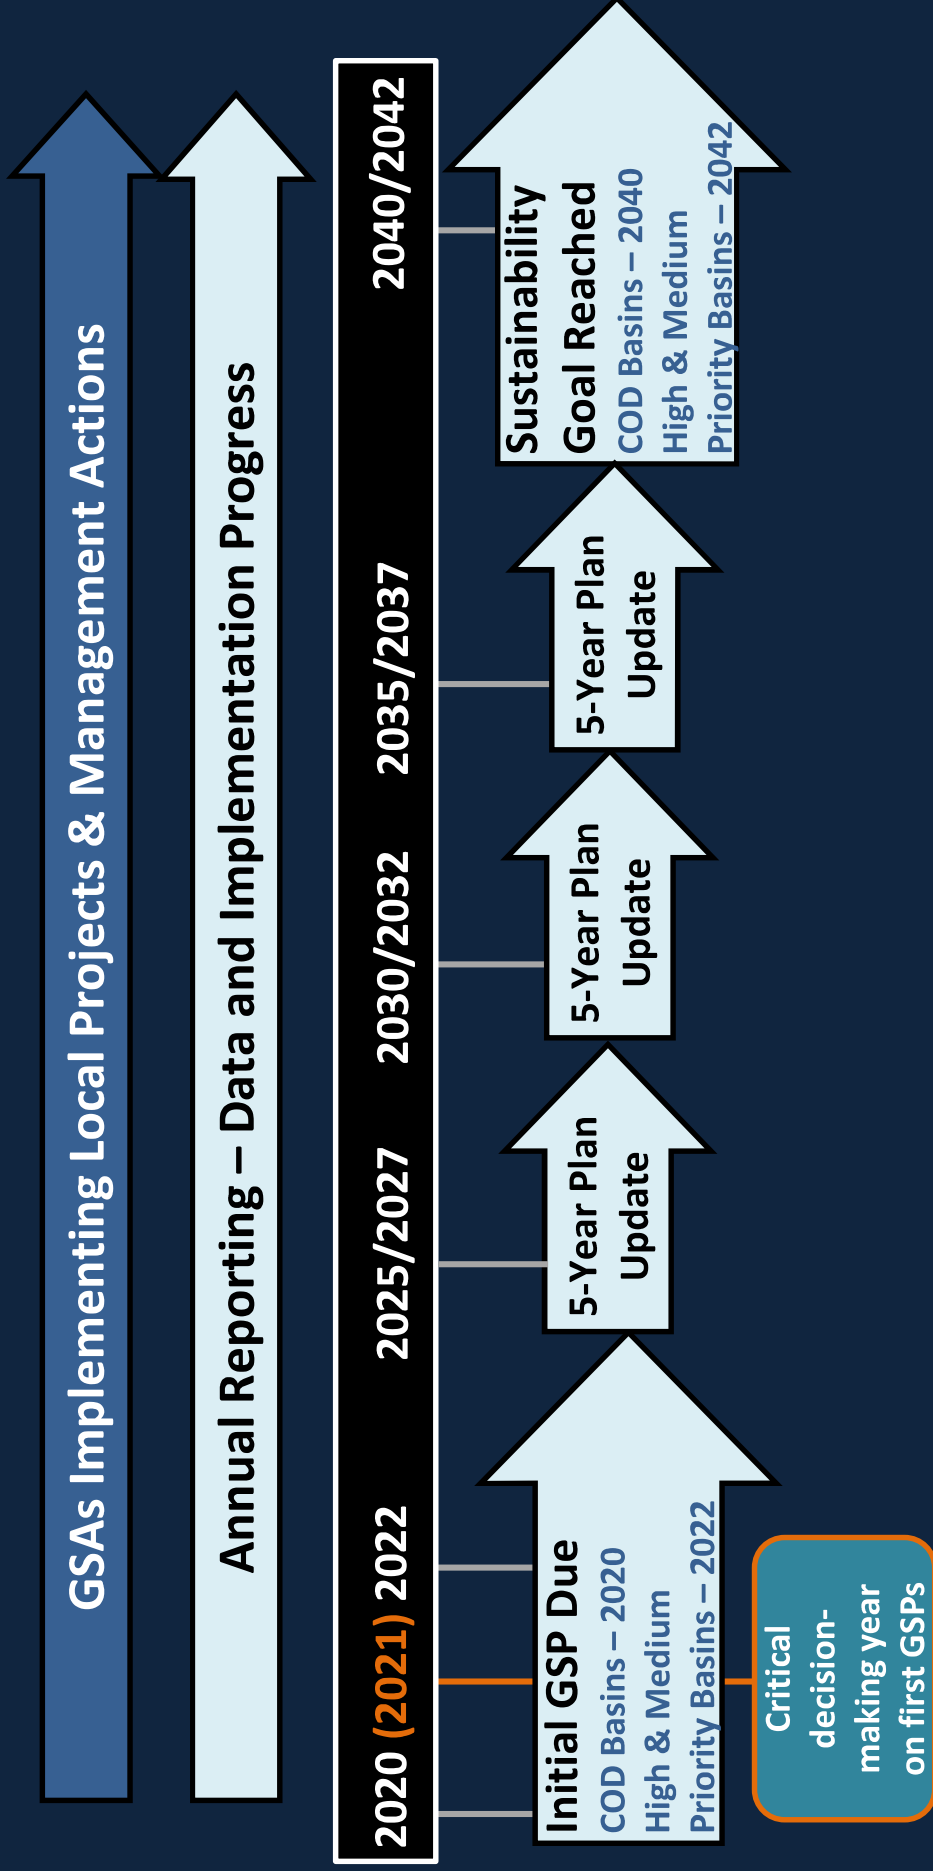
GSAs Implementing Local Projects & Management Actions

Annual Reporting – Data and Implementation Progress

2020 (2021) 2022

2025/2027

2030/2032

2035/2037

2040/2042

Initial GSP Due
COD Basins – 2020
High & Medium Priority Basins – 2022

Critical decision-making year on first GSPs

5-Year Plan Update

5-Year Plan Update

5-Year Plan Update

Sustainability Goal Reached
COD Basins – 2040
High & Medium Priority Basins – 2042